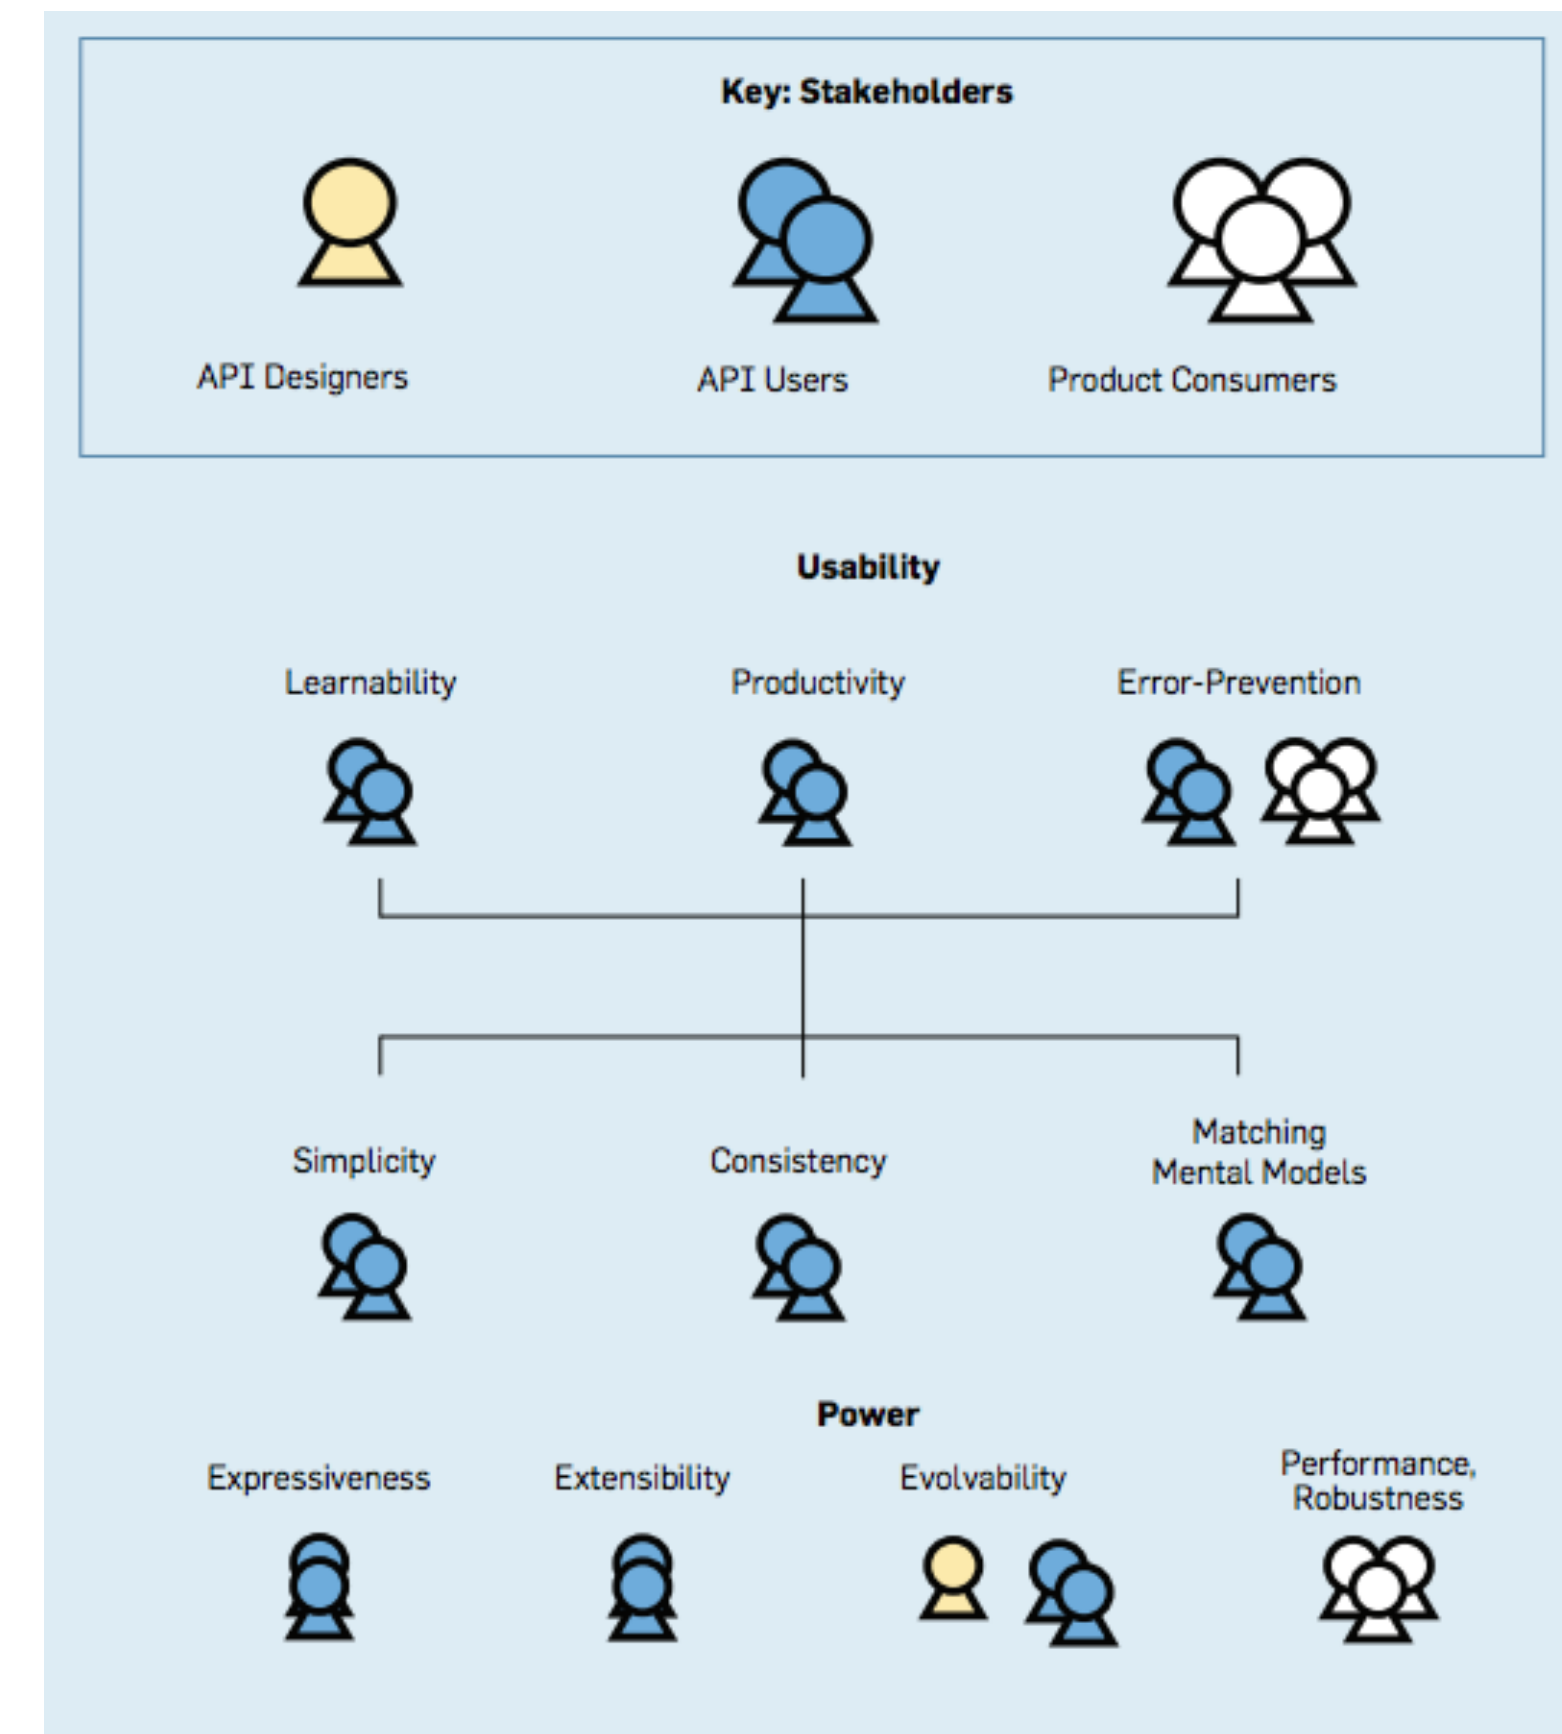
Key: Stakeholders

API Designers

API Users

Product Consumers

Usability

Learnability

Productivity

Error-Prevention

Simplicity

Consistency

Matching Mental Models

Power

Expressiveness

Extensibility

Evolvability

Performance, Robustness